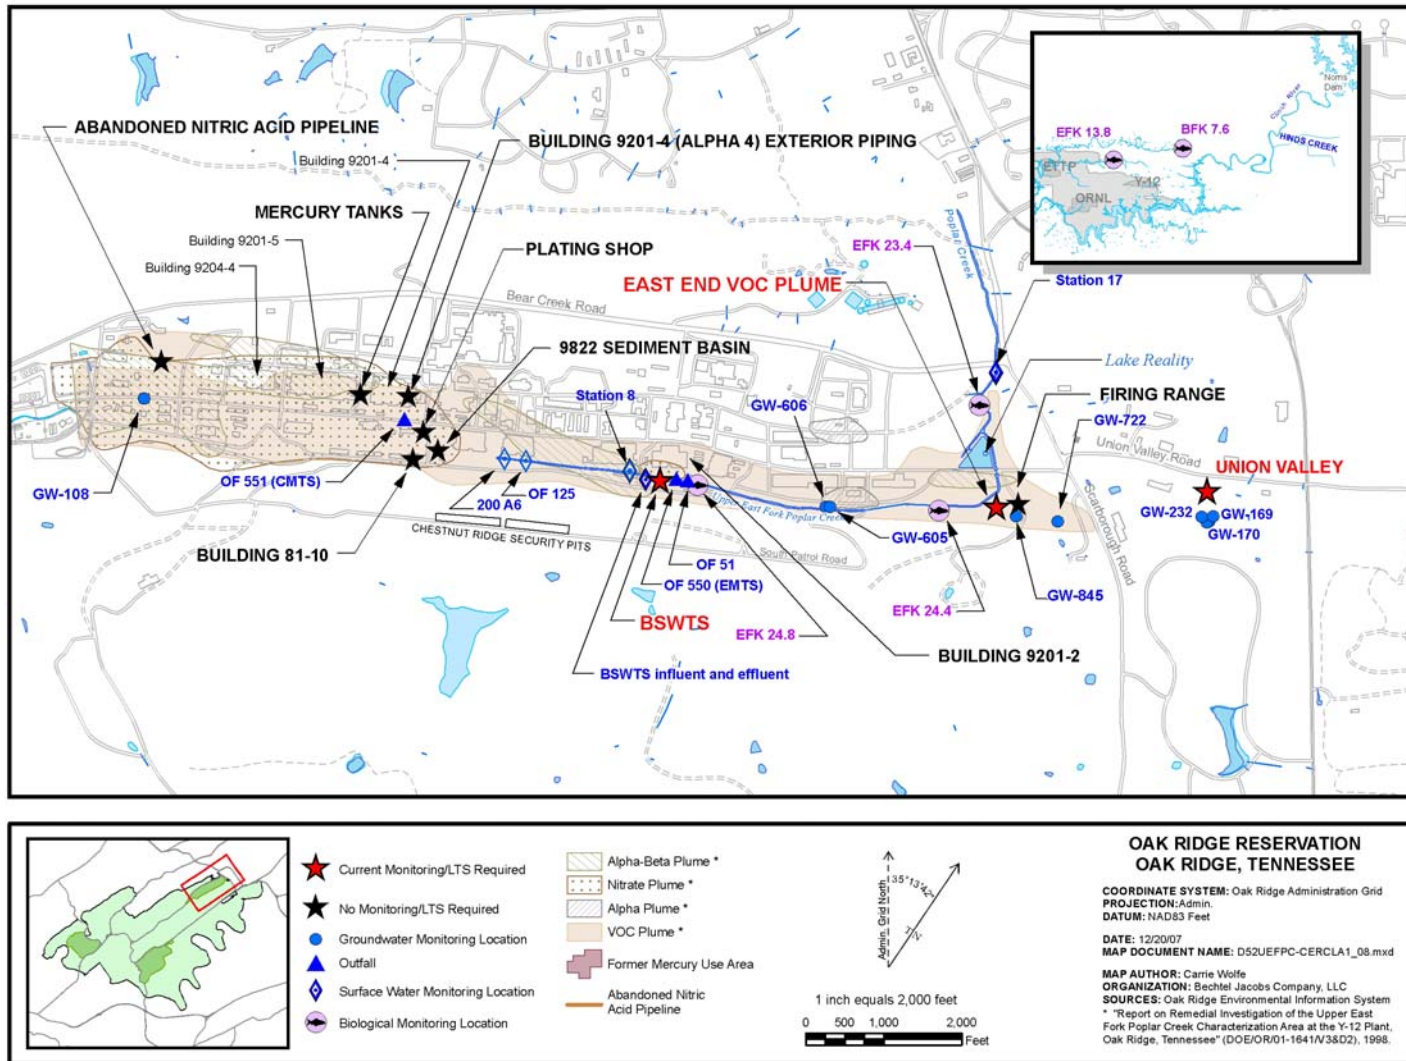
ABANDONED NITRIC ACID PIPELINE
Building 9201-4
BUILDING 9201-4 (ALPHA 4) EXTERIOR PIPING
MERCURY TANKS
Building 9201-5
Building 9204-4
PLATING SHOP
EFK 23.4
EAST END VOC PLUME
Station 17
Bear Creek Road
Poplar Creek
9822 SEDIMENT BASIN
Lake Reality
Station 8
GW-606
FIRING RANGE
GW-722
Union Valley Road
UNION VALLEY
GW-108
OF 551 (CMTS)
OF 125
200 A6
Upper East Fork Poplar Creek
GW-232
GW-169
GW-170
CHESTNUT RIDGE SECURITY PITS
GW-605
South Patrol Road
Scarborough Road
BUILDING 81-10
OF 51
OF 550 (EMTS)
GW-845
BSWTS
EFK 24.8
EFK 24.4
BUILDING 9201-2
BSWTS influent and effluent

EFK 13.8
BFK 7.6
ETTP
ORNL
Y-12
Clinch River
HINDS CREEK
Norris Dam

Current Monitoring/LTS Required
No Monitoring/LTS Required
Groundwater Monitoring Location
Outfall
Surface Water Monitoring Location
Biological Monitoring Location
Alpha-Beta Plume *
Nitrate Plume *
Alpha Plume *
VOC Plume *
Former Mercury Use Area
Abandoned Nitric Acid Pipeline

Admin. Grid North
35°13'42"
TN

1 inch equals 2,000 feet
0 500 1,000 2,000 Feet

OAK RIDGE RESERVATION
OAK RIDGE, TENNESSEE
COORDINATE SYSTEM: Oak Ridge Administration Grid
PROJECTION: Admin.
DATUM: NAD83 Feet
DATE: 12/20/07
MAP DOCUMENT NAME: D52UEFPC-CERCLA1_08.mxd
MAP AUTHOR: Carrie Wolfe
ORGANIZATION: Bechtel Jacobs Company, LLC
SOURCES: Oak Ridge Environmental Information System
* "Report on Remedial Investigation of the Upper East Fork Poplar Creek Characterization Area at the Y-12 Plant, Oak Ridge, Tennessee" (DOE/OR/01-1641/V3&D2), 1998.